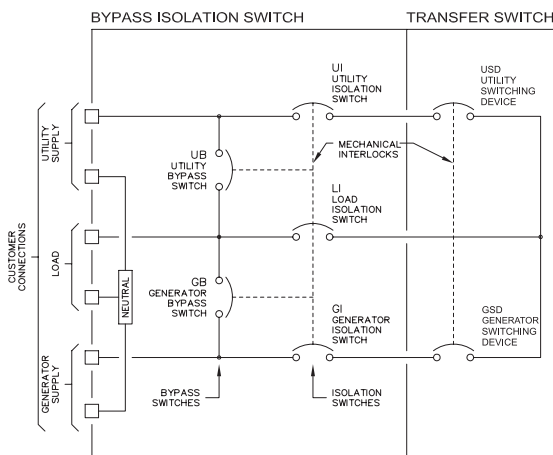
BYPASS ISOLATION SWITCH

TRANSFER SWITCH

CUSTOMER CONNECTIONS

UTILITY SUPPLY

LOAD

GENERATOR SUPPLY

NEUTRAL

UB
UTILITY
BYPASS
SWITCH

GB
GENERATOR
BYPASS
SWITCH

UI
UTILITY
ISOLATION
SWITCH

MECHANICAL
INTERLOCKS

LI
LOAD
ISOLATION
SWITCH

GI
GENERATOR
ISOLATION
SWITCH

USD
UTILITY
SWITCHING
DEVICE

GSD
GENERATOR
SWITCHING
DEVICE

BYPASS
SWITCHES

ISOLATION
SWITCHES